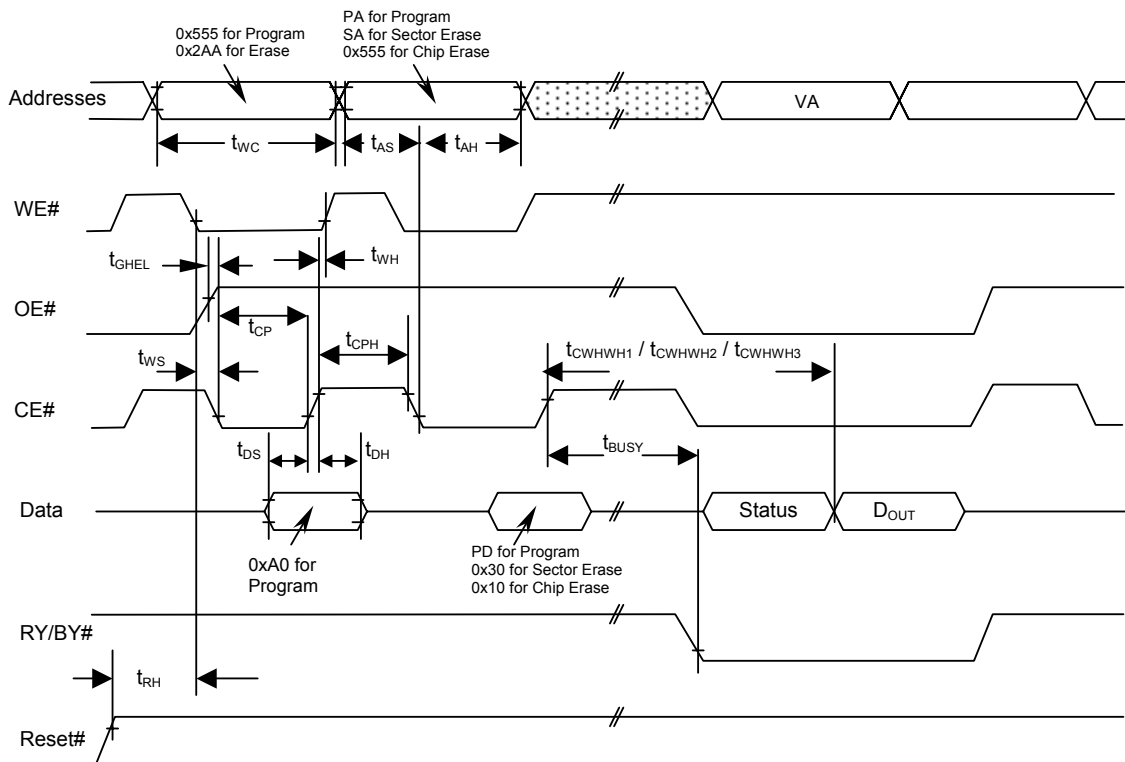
0x555 for Program
0x2AA for Erase

PA for Program
SA for Sector Erase
0x555 for Chip Erase

Addresses

VA

$t_{WC}$

$t_{AS}$

$t_{AH}$

WE#

$t_{GHEL}$

$t_{WH}$

OE#

$t_{CP}$

$t_{CPH}$

$t_{WS}$

$t_{CWHWH1}$ / $t_{CWHWH2}$ / $t_{CWHWH3}$

CE#

$t_{DS}$

$t_{DH}$

$t_{BUSY}$

Data

Status

$D_{OUT}$

0xA0 for Program

PD for Program
0x30 for Sector Erase
0x10 for Chip Erase

RY/BY#

$t_{RH}$

Reset#